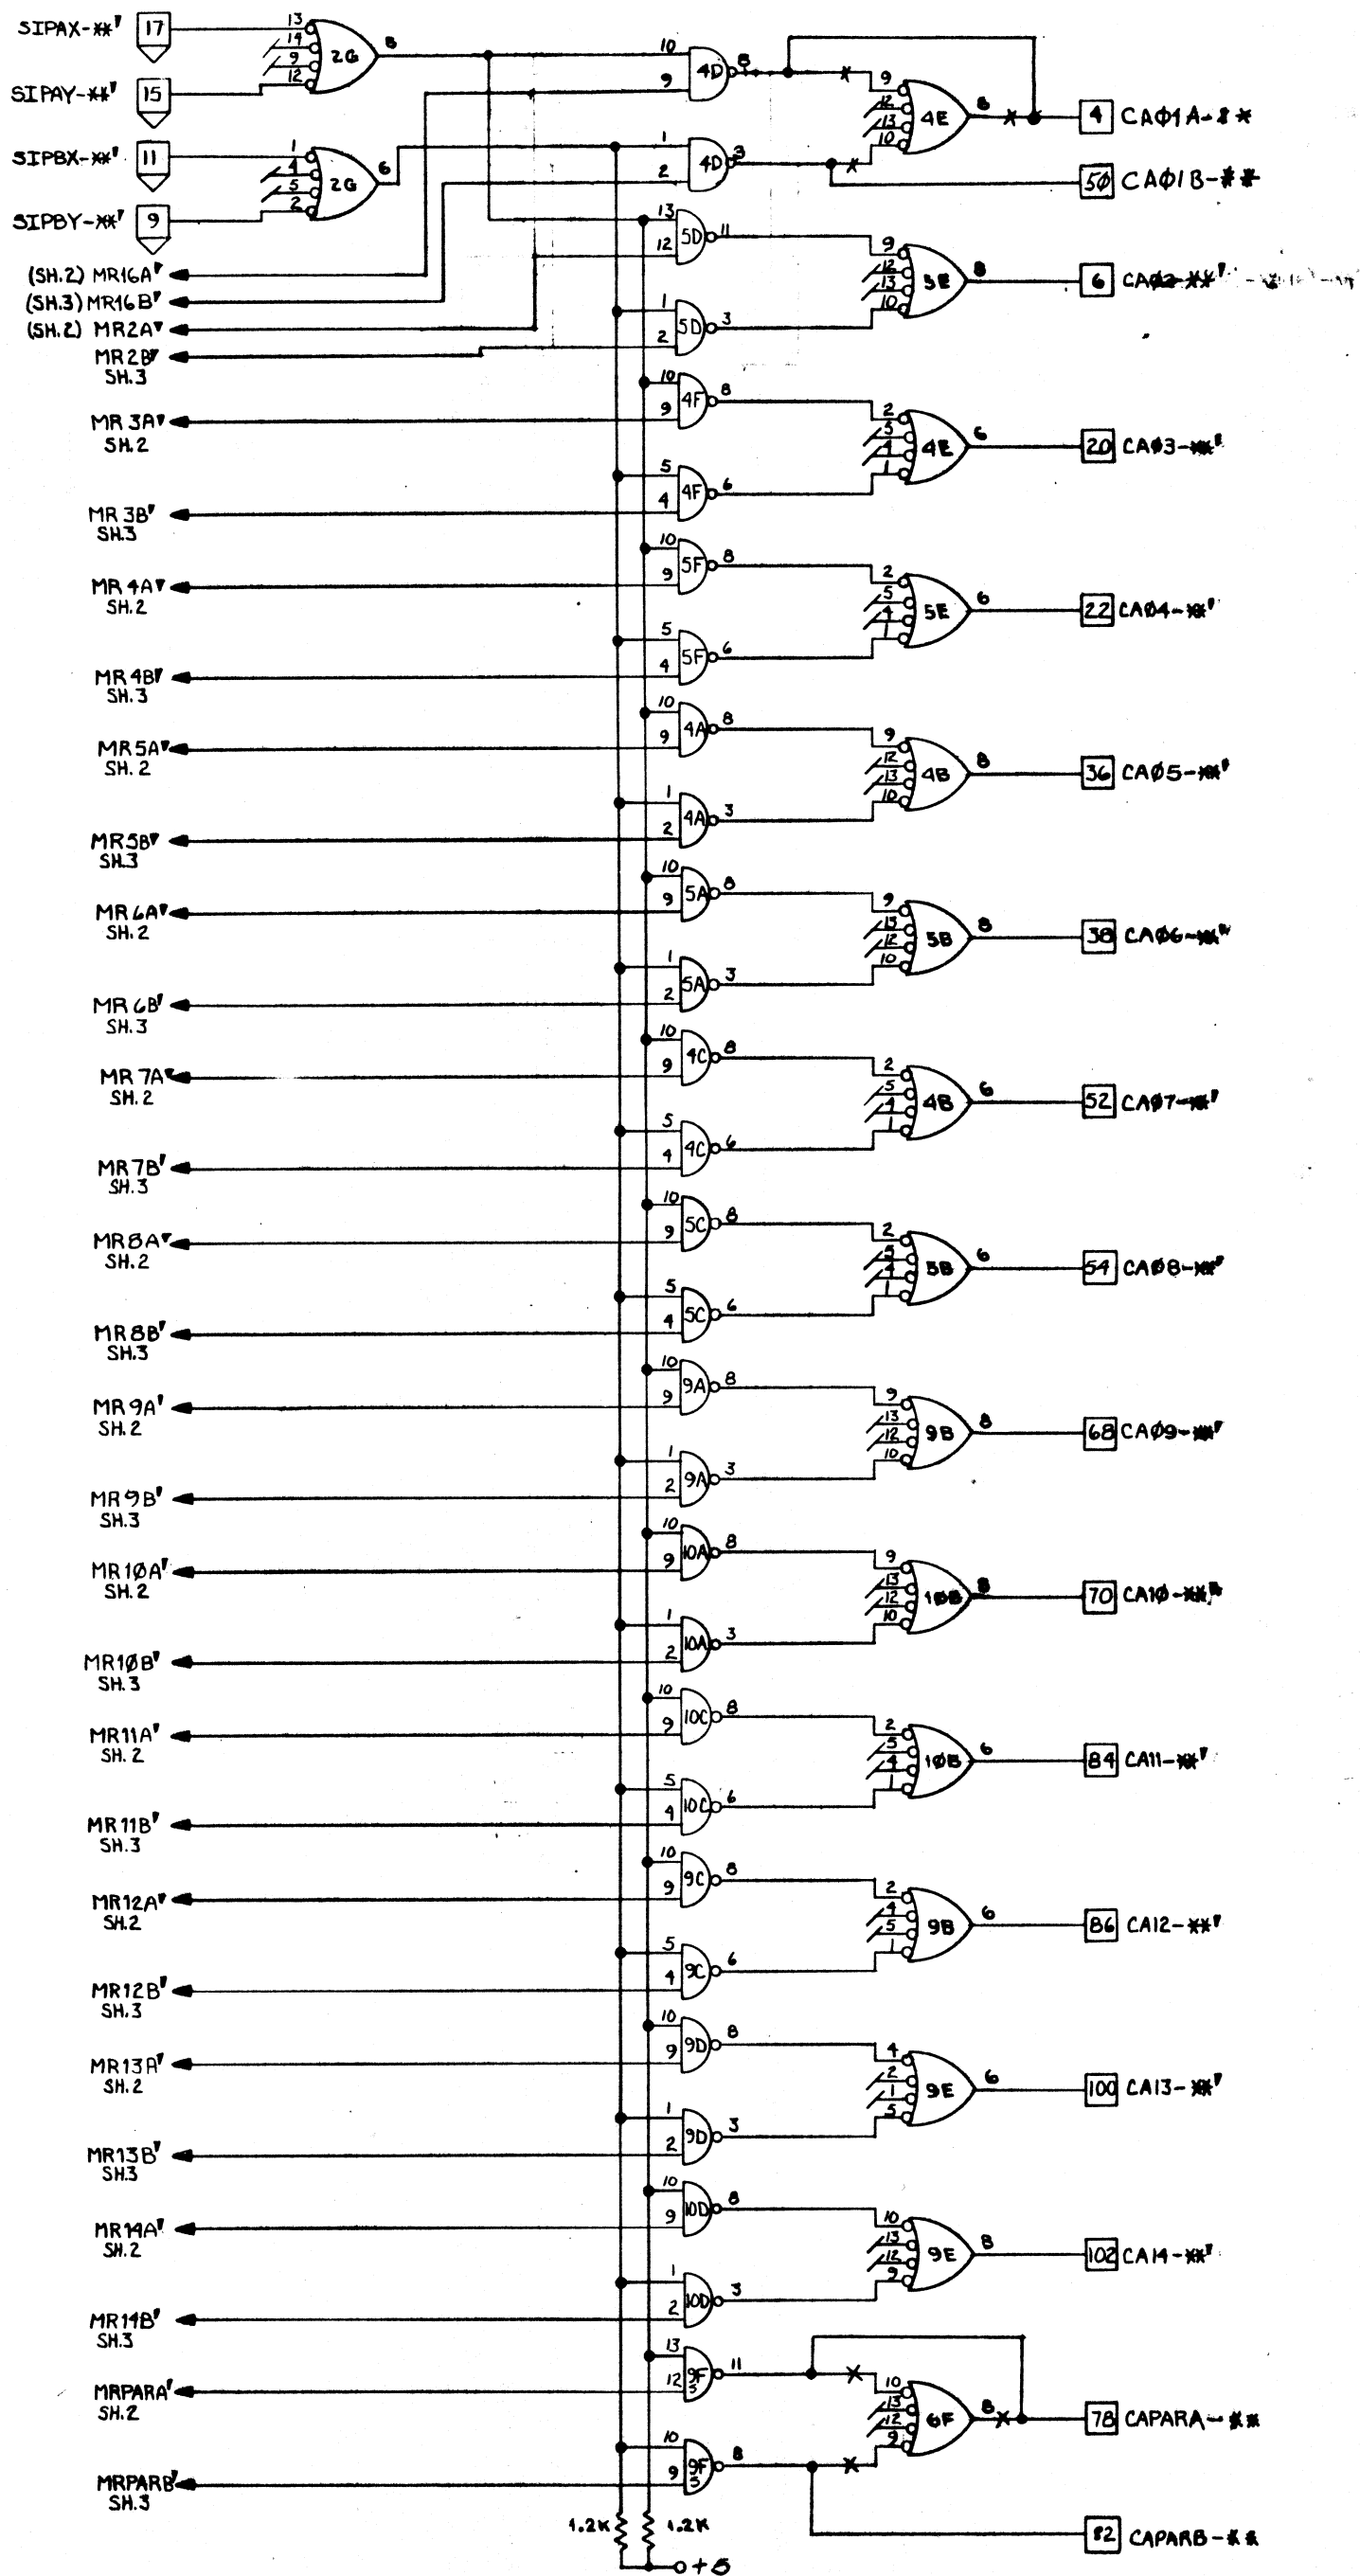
SIPAX-**' 17
SIPAY-**' 15
SIPBX-**' 11
SIPBY-**' 9
13 14 9 12 2G 8
1 4 5 2 2G 6
(SH.2) MR16A'
(SH.3) MR16B'
(SH.2) MR2A'
MR2B' SH.3
MR3A' SH.2
MR3B' SH.3
MR4A' SH.2
MR4B' SH.3
MR5A' SH.2
MR5B' SH.3
MR6A' SH.2
MR6B' SH.3
MR7A' SH.2
MR7B' SH.3
MR8A' SH.2
MR8B' SH.3
MR9A' SH.2
MR9B' SH.3
MR10A' SH.2
MR10B' SH.3
MR11A' SH.2
MR11B' SH.3
MR12A' SH.2
MR12B' SH.3
MR13A' SH.2
MR13B' SH.3
MR14A' SH.2
MR14B' SH.3
MRPARA' SH.2
MRPARB' SH.3
10 9 4D 8
1 2 4D 3
13 12 5D 11
1 2 5D 3
10 9 4F 8
5 4 4F 6
10 9 5F 8
5 4 5F 6
10 9 4A 8
1 2 4A 3
10 9 5A 8
1 2 5A 3
10 9 4C 8
5 4 4C 6
10 9 5C 8
5 4 5C 6
10 9 9A 8
1 2 9A 3
10 9 10A 8
1 2 10A 3
10 9 10C 8
5 4 10C 6
10 9 9C 8
5 4 9C 6
10 9 9D 8
1 2 9D 3
10 9 10D 8
1 2 10D 3
13 12 9F 11
10 9 9F 8
9 12 13 10 4E 8
9 12 13 10 5E 8
2 5 4 1 4E 6
2 5 4 1 5E 6
9 12 13 10 4B 8
9 13 12 10 5B 8
2 5 4 1 4B 6
2 5 4 1 5B 6
9 13 12 10 9B 8
9 13 12 10 10B 8
2 5 4 1 10B 6
2 4 5 1 9B 6
4 2 1 5 9E 6
10 13 12 9 9E 8
10 13 12 9 6F 8
4 CAØ1A-**
5Ø CAØ1B-**
6 CAØ2-**'
20 CAØ3-**'
22 CAØ4-**'
36 CAØ5-**'
38 CAØ6-**'
52 CAØ7-**'
54 CAØ8-**'
68 CAØ9-**'
70 CA1Ø-**'
84 CA11-**'
86 CA12-**'
100 CA13-**'
102 CA14-**'
78 CAPARA-**
82 CAPARB-**
1.2K 1.2K
+5